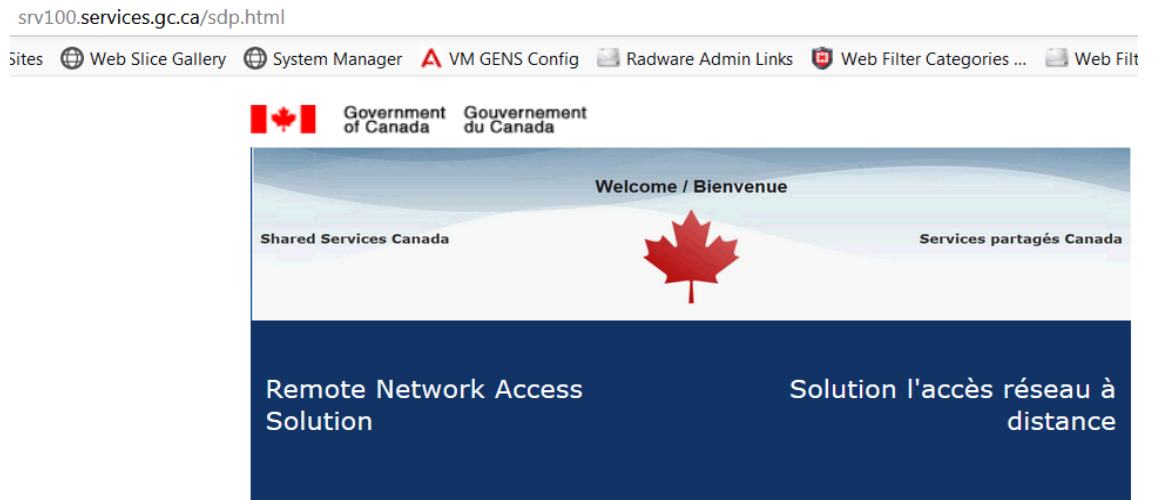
srv100.services.gc.ca/sdp.html

Sites   Web Slice Gallery   System Manager   VM GENS Config   Radware Admin Links   Web Filter Categories ...   Web Filt

Government of Canada   Gouvernement du Canada

Welcome / Bienvenue

Shared Services Canada

Services partagés Canada

Remote Network Access Solution

Solution l'accès réseau à distance